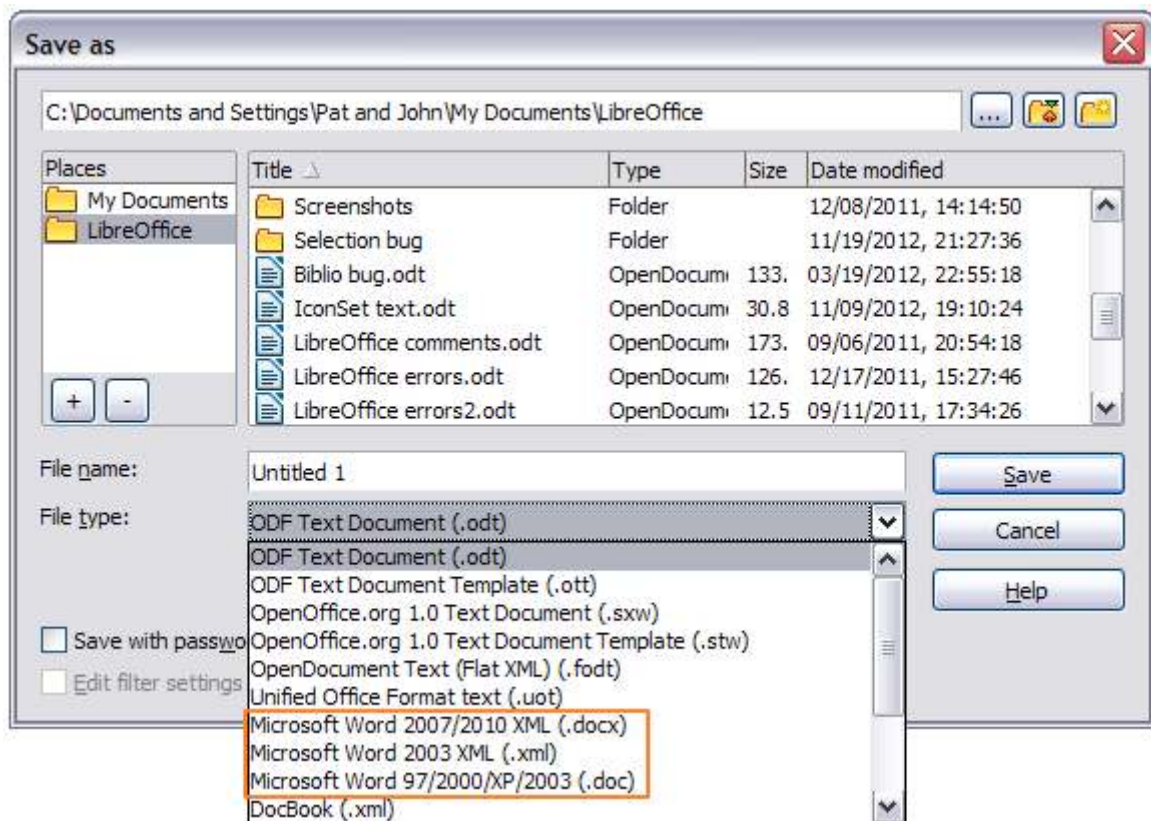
Save as

C:\Documents and Settings\Pat and John\My Documents\LibreOffice

...

Places

My Documents

LibreOffice

+ -

| Title | Type | Size | Date modified |
|---|---|---|---|
| Screenshots | Folder | | 12/08/2011, 14:14:50 |
| Selection bug | Folder | | 11/19/2012, 21:27:36 |
| Biblio bug.odt | OpenDocum | 133. | 03/19/2012, 22:55:18 |
| IconSet text.odt | OpenDocum | 30.8 | 11/09/2012, 19:10:24 |
| LibreOffice comments.odt | OpenDocum | 173. | 09/06/2011, 20:54:18 |
| LibreOffice errors.odt | OpenDocum | 126. | 12/17/2011, 15:27:46 |
| LibreOffice errors2.odt | OpenDocum | 12.5 | 09/11/2011, 17:34:26 |

File name: Untitled 1

File type: ODF Text Document (.odt)

Save

Cancel

Help

ODF Text Document (.odt)
ODF Text Document Template (.ott)
OpenOffice.org 1.0 Text Document (.sxw)
OpenOffice.org 1.0 Text Document Template (.stw)
OpenDocument Text (Flat XML) (.fodt)
Unified Office Format text (.uot)
Microsoft Word 2007/2010 XML (.docx)
Microsoft Word 2003 XML (.xml)
Microsoft Word 97/2000/XP/2003 (.doc)
DocBook (.xml)

Save with passwo

Edit filter settings